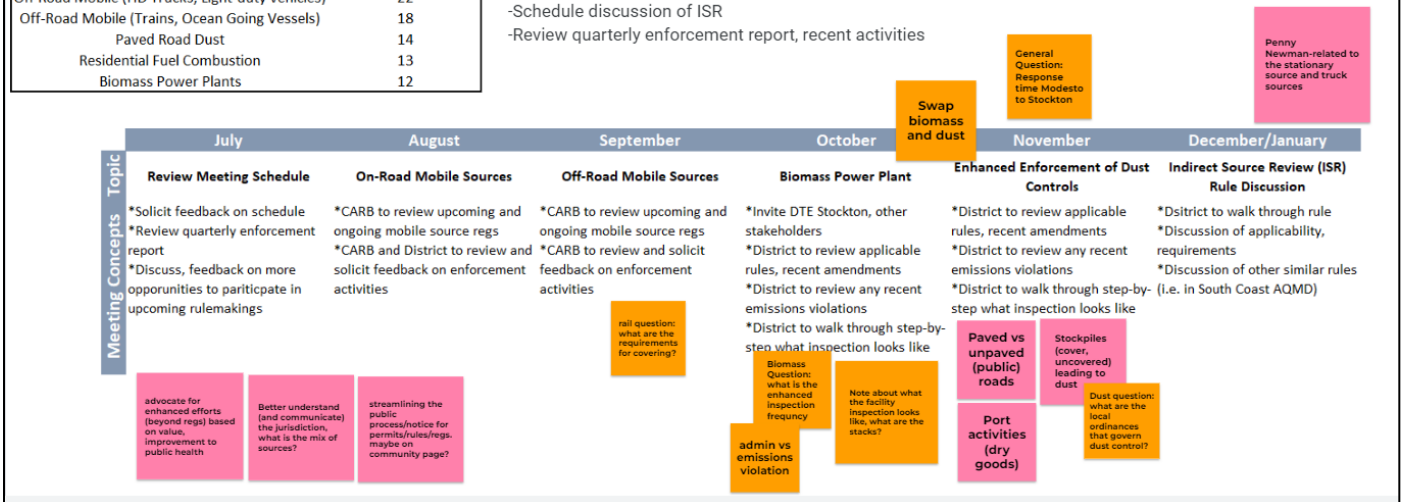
On-Road Mobile (HD Trucks, Light-duty vehicles) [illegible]

| | |
|---|---|
| Off-Road Mobile (Trains, Ocean Going Vessels) | 18 |
| Paved Road Dust | 14 |
| Residential Fuel Combustion | 13 |
| Biomass Power Plants | 12 |

-Schedule discussion of ISR
-Review quarterly enforcement report, recent activities

General Question: Response time Modesto to Stockton

Penny Newman-related to the stationary source and truck sources

Swap biomass and dust

| | July | August | September | October | November | December/January |
|---|---|---|---|---|---|---|
| Meeting Topic | Review Meeting Schedule | On-Road Mobile Sources | Off-Road Mobile Sources | Biomass Power Plant | Enhanced Enforcement of Dust Controls | Indirect Source Review (ISR) Rule Discussion |
| Meeting Concepts | *Solicit feedback on schedule *Review quarterly enforcement report *Discuss, feedback on more opporunities to paritcpate in upcoming rulemakings | *CARB to review upcoming and ongoing mobile source regs *CARB and District to review and solicit feedback on enforcement activities | *CARB to review upcoming and ongoing mobile source regs *CARB to review and solicit feedback on enforcement activities | *Invite DTE Stockton, other stakeholders *District to review applicable rules, recent amendments *District to review any recent emissions violations *District to walk through step-by-step what inspection looks like | *District to review applicable rules, recent amendments *District to review any recent emissions violations *District to walk through step-by-step what inspection looks like | *Dsitrict to walk through rule *Discussion of applicability, requirements *Discussion of other similar rules (i.e. in South Coast AQMD) |

rail question: what are the requirements for covering?

advocate for enhanced efforts (beyond regs) based on value, improvement to public health

Better understand (and communicate) the jurisdiction, what is the mix of sources?

streamlining the public process/notice for permits/rules/regs. maybe on community page?

Biomass Question: what is the enhanced inspection frequncy

admin vs emissions violation

Note about what the facility inspection looks like, what are the stacks?

Paved vs unpaved (public) roads

Stockpiles (cover, uncovered) leading to dust

Port activities (dry goods)

Dust question: what are the local ordinances that govern dust control?